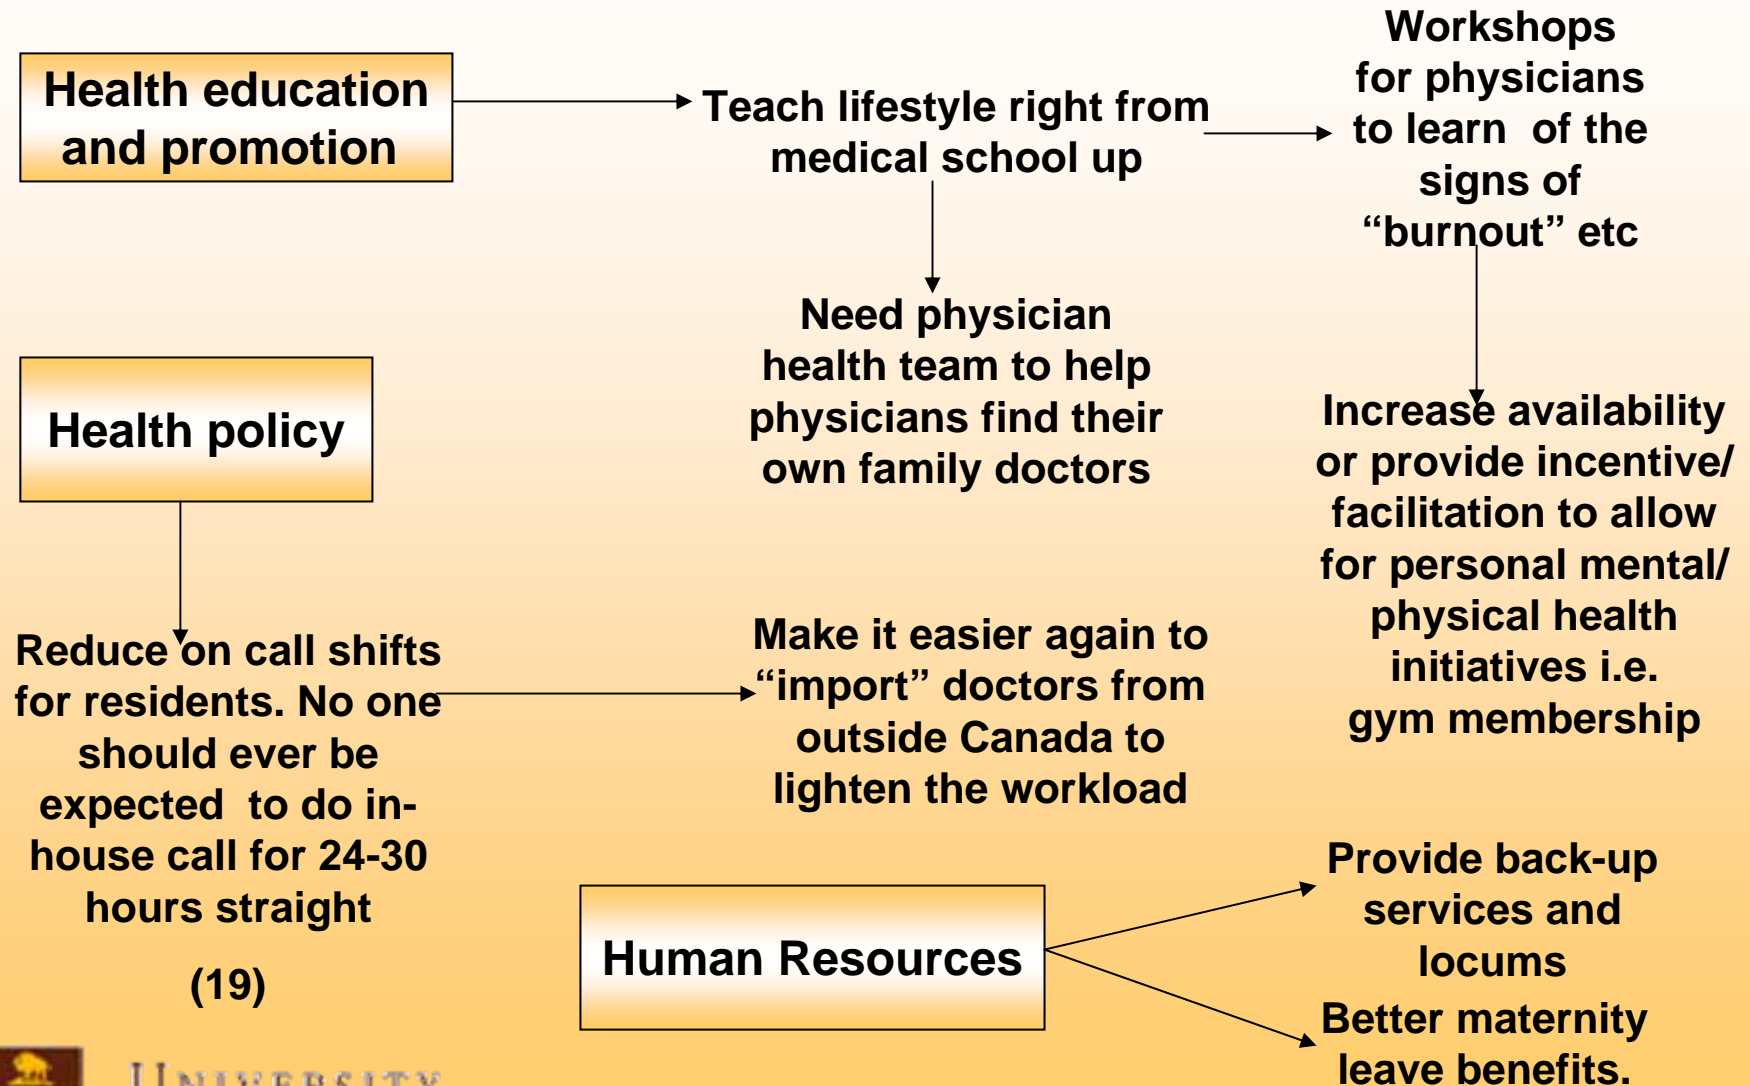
Health education and promotion

Teach lifestyle right from medical school up

Workshops for physicians to learn of the signs of "burnout" etc

Need physician health team to help physicians find their own family doctors

Health policy

Increase availability or provide incentive/ facilitation to allow for personal mental/ physical health initiatives i.e. gym membership

Reduce on call shifts for residents. No one should ever be expected to do in-house call for 24-30 hours straight

Make it easier again to "import" doctors from outside Canada to lighten the workload

(19)

Human Resources

Provide back-up services and locums

Better maternity leave benefits.

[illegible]